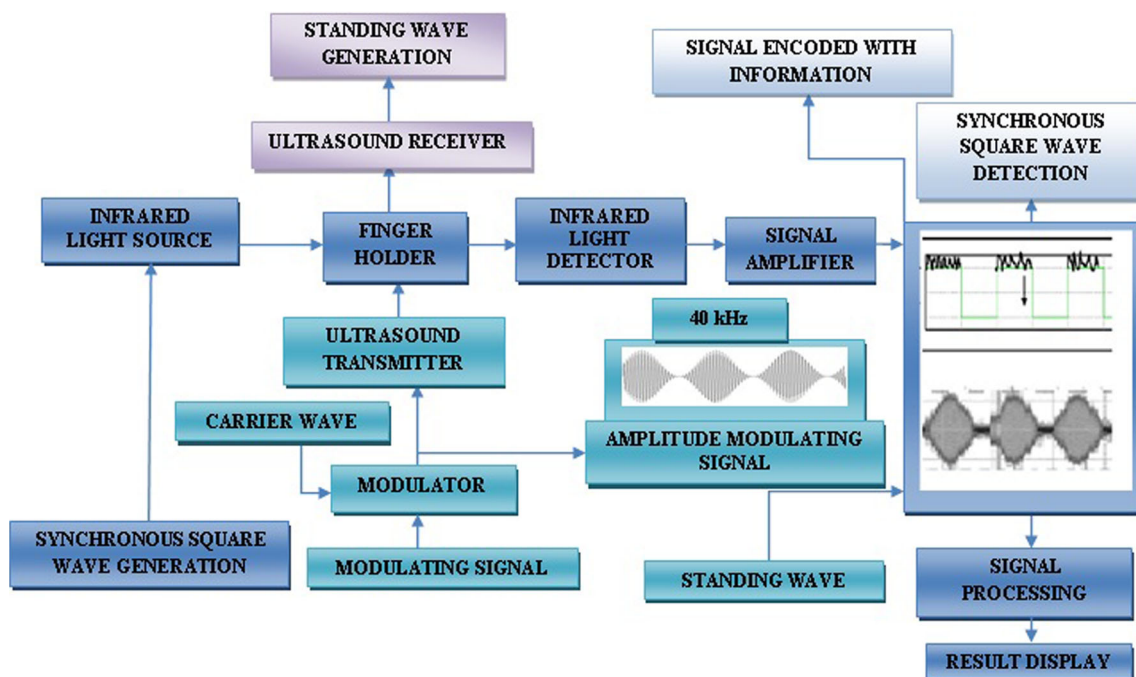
STANDING WAVE GENERATION

ULTRASOUND RECEIVER

SIGNAL ENCODED WITH INFORMATION

SYNCHRONOUS SQUARE WAVE DETECTION

INFRARED LIGHT SOURCE

FINGER HOLDER

INFRARED LIGHT DETECTOR

SIGNAL AMPLIFIER

40 kHz

ULTRASOUND TRANSMITTER

CARRIER WAVE

AMPLITUDE MODULATING SIGNAL

MODULATOR

SYNCHRONOUS SQUARE WAVE GENERATION

MODULATING SIGNAL

STANDING WAVE

SIGNAL PROCESSING

RESULT DISPLAY